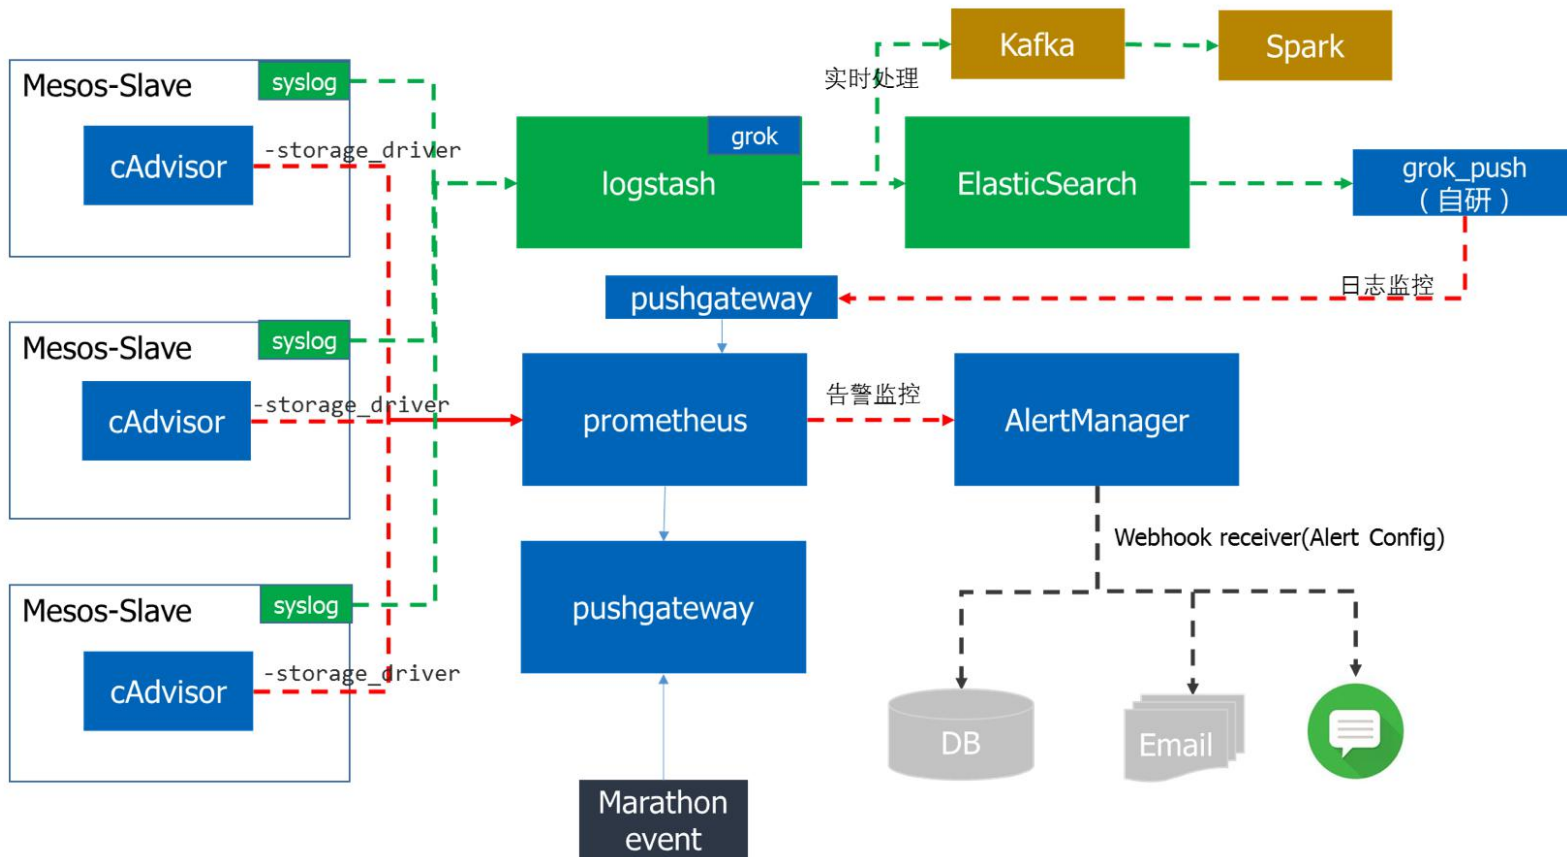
Mesos-Slave
syslog
cAdvisor
-storage_driver

Mesos-Slave
syslog
cAdvisor
-storage_driver

Mesos-Slave
syslog
cAdvisor
-storage_driver

Kafka
Spark
实时处理
grok
logstash
ElasticSearch
grok_push
（自研）
日志监控
pushgateway
prometheus
告警监控
AlertManager
Webhook receiver(Alert Config)
pushgateway
DB
Email
Marathon event